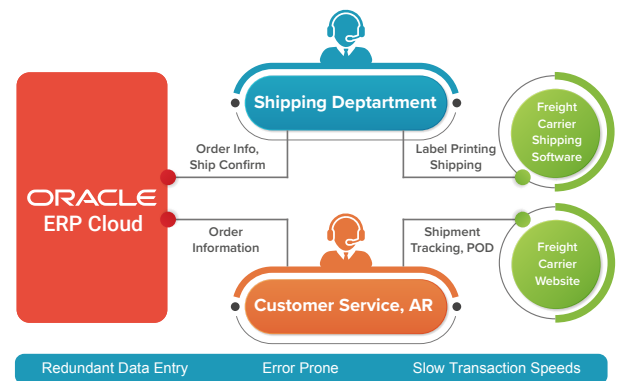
Shipping Deptartment

ORACLE
ERP Cloud

Order Info,
Ship Confirm

Label Printing
Shipping

Freight
Carrier
Shipping
Software

Order
Information

Shipment
Tracking, POD

Freight
Carrier
Website

Customer Service, AR

Redundant Data Entry
Error Prone
Slow Transaction Speeds